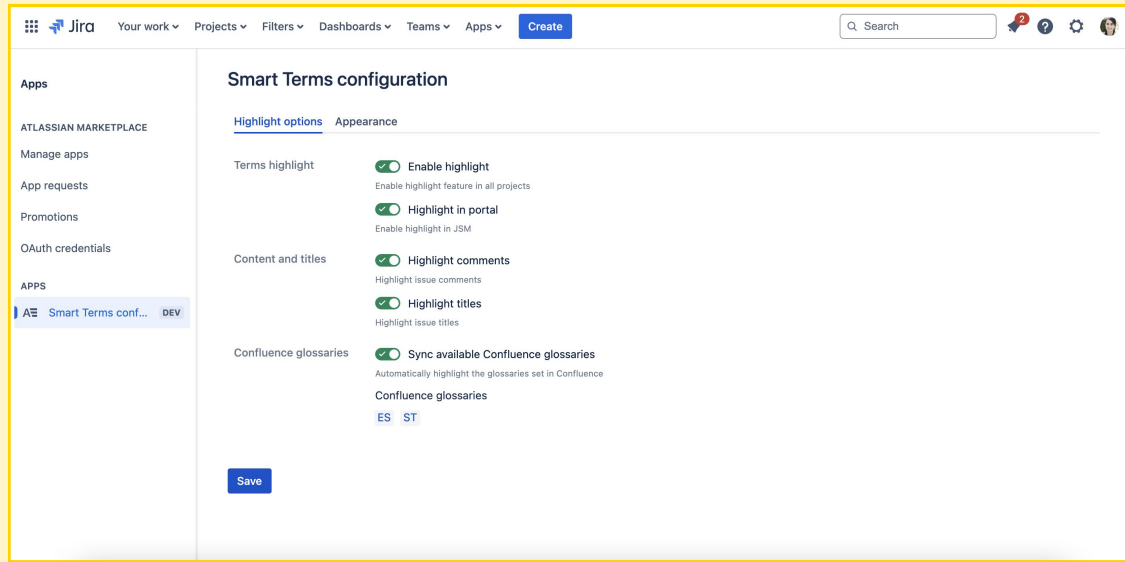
Jira Your work Projects Filters Dashboards Teams Apps Create

Search

2

Apps

ATLASSIAN MARKETPLACE

Manage apps

App requests

Promotions

OAuth credentials

APPS

Smart Terms conf... DEV

Smart Terms configuration

Highlight options Appearance

Terms highlight

Enable highlight
Enable highlight feature in all projects

Highlight in portal
Enable highlight in JSM

Content and titles

Highlight comments
Highlight issue comments

Highlight titles
Highlight issue titles

Confluence glossaries

Sync available Confluence glossaries
Automatically highlight the glossaries set in Confluence

Confluence glossaries

ES ST

Save